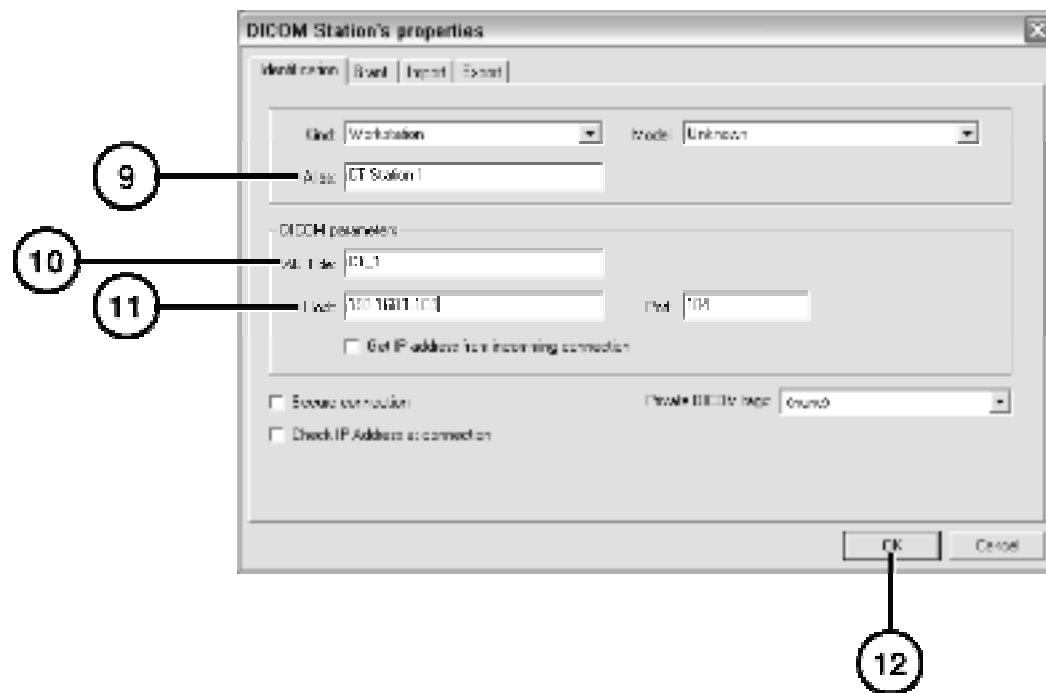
DICOM Station's properties

Identification | Board | Import | Export

Kind: Workstation
Mode: Unknown

Alias: CT Station 1

DICOM parameters

AE Title: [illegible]

Host: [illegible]

Port: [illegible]

Get IP-address from incoming connection

Secure connection

Private DICOM tags: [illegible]

Check IP Address at connection

OK

Cancel

9

10

11

12